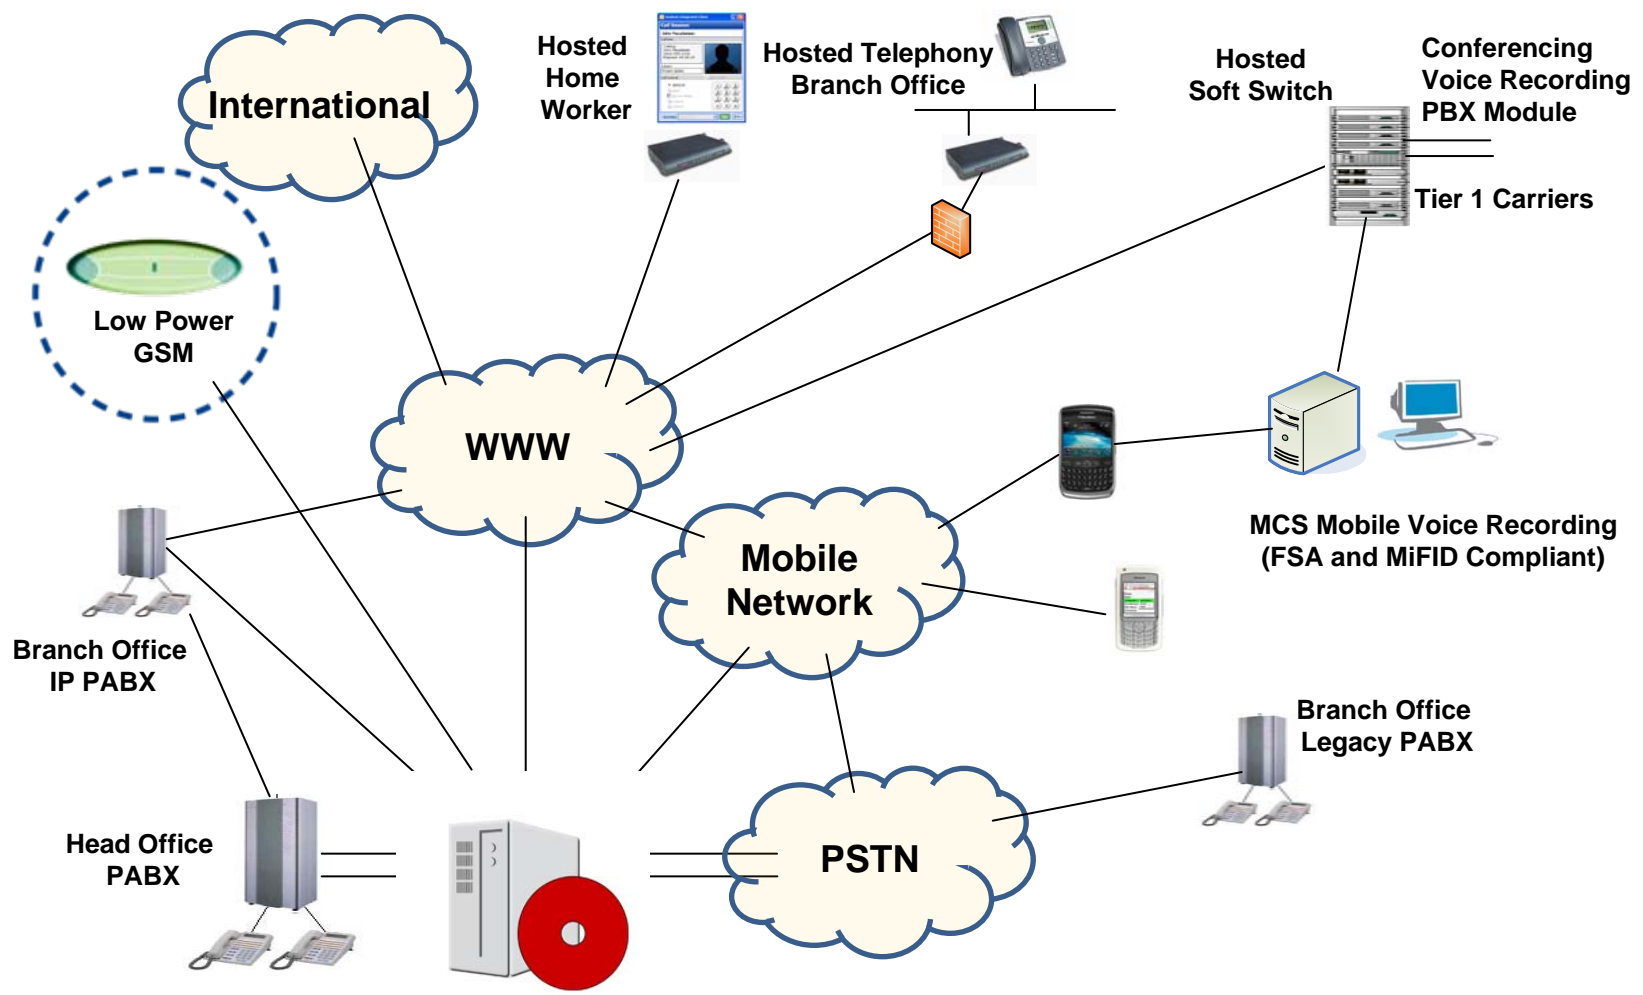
International

Hosted Home Worker

Hosted Telephony Branch Office

Hosted Soft Switch

Conferencing
Voice Recording
PBX Module

Tier 1 Carriers

Low Power GSM

WWW

Mobile Network

MCS Mobile Voice Recording
(FSA and MiFID Compliant)

Branch Office IP PABX

Branch Office Legacy PABX

Head Office PABX

PSTN